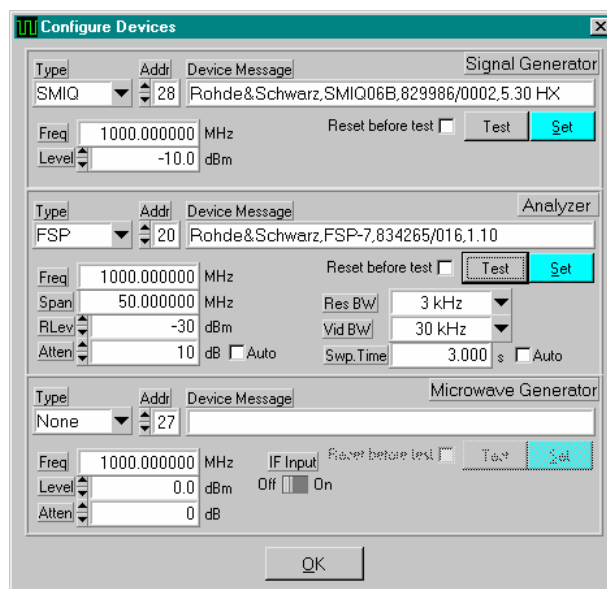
Configure Devices

Type Addr Device Message Signal Generator
SMIQ 28 Rohde&Schwarz,SMIQ06B,829986/0002,5.30 HX
Reset before test Test Set
Freq 1000.000000 MHz
Level -10.0 dBm

Type Addr Device Message Analyzer
FSP 20 Rohde&Schwarz,FSP-7,834265/016,1.10
Reset before test Test Set
Freq 1000.000000 MHz
Span 50.000000 MHz
RLev -30 dBm
Atten 10 dB Auto
Res BW 3 kHz
Vid BW 30 kHz
Swp.Time 3.000 s Auto

Type Addr Device Message Microwave Generator
None 27
Freq 1000.000000 MHz
Level 0.0 dBm
Atten 0 dB
IF Input
Off On
Reset before test Test Set

OK